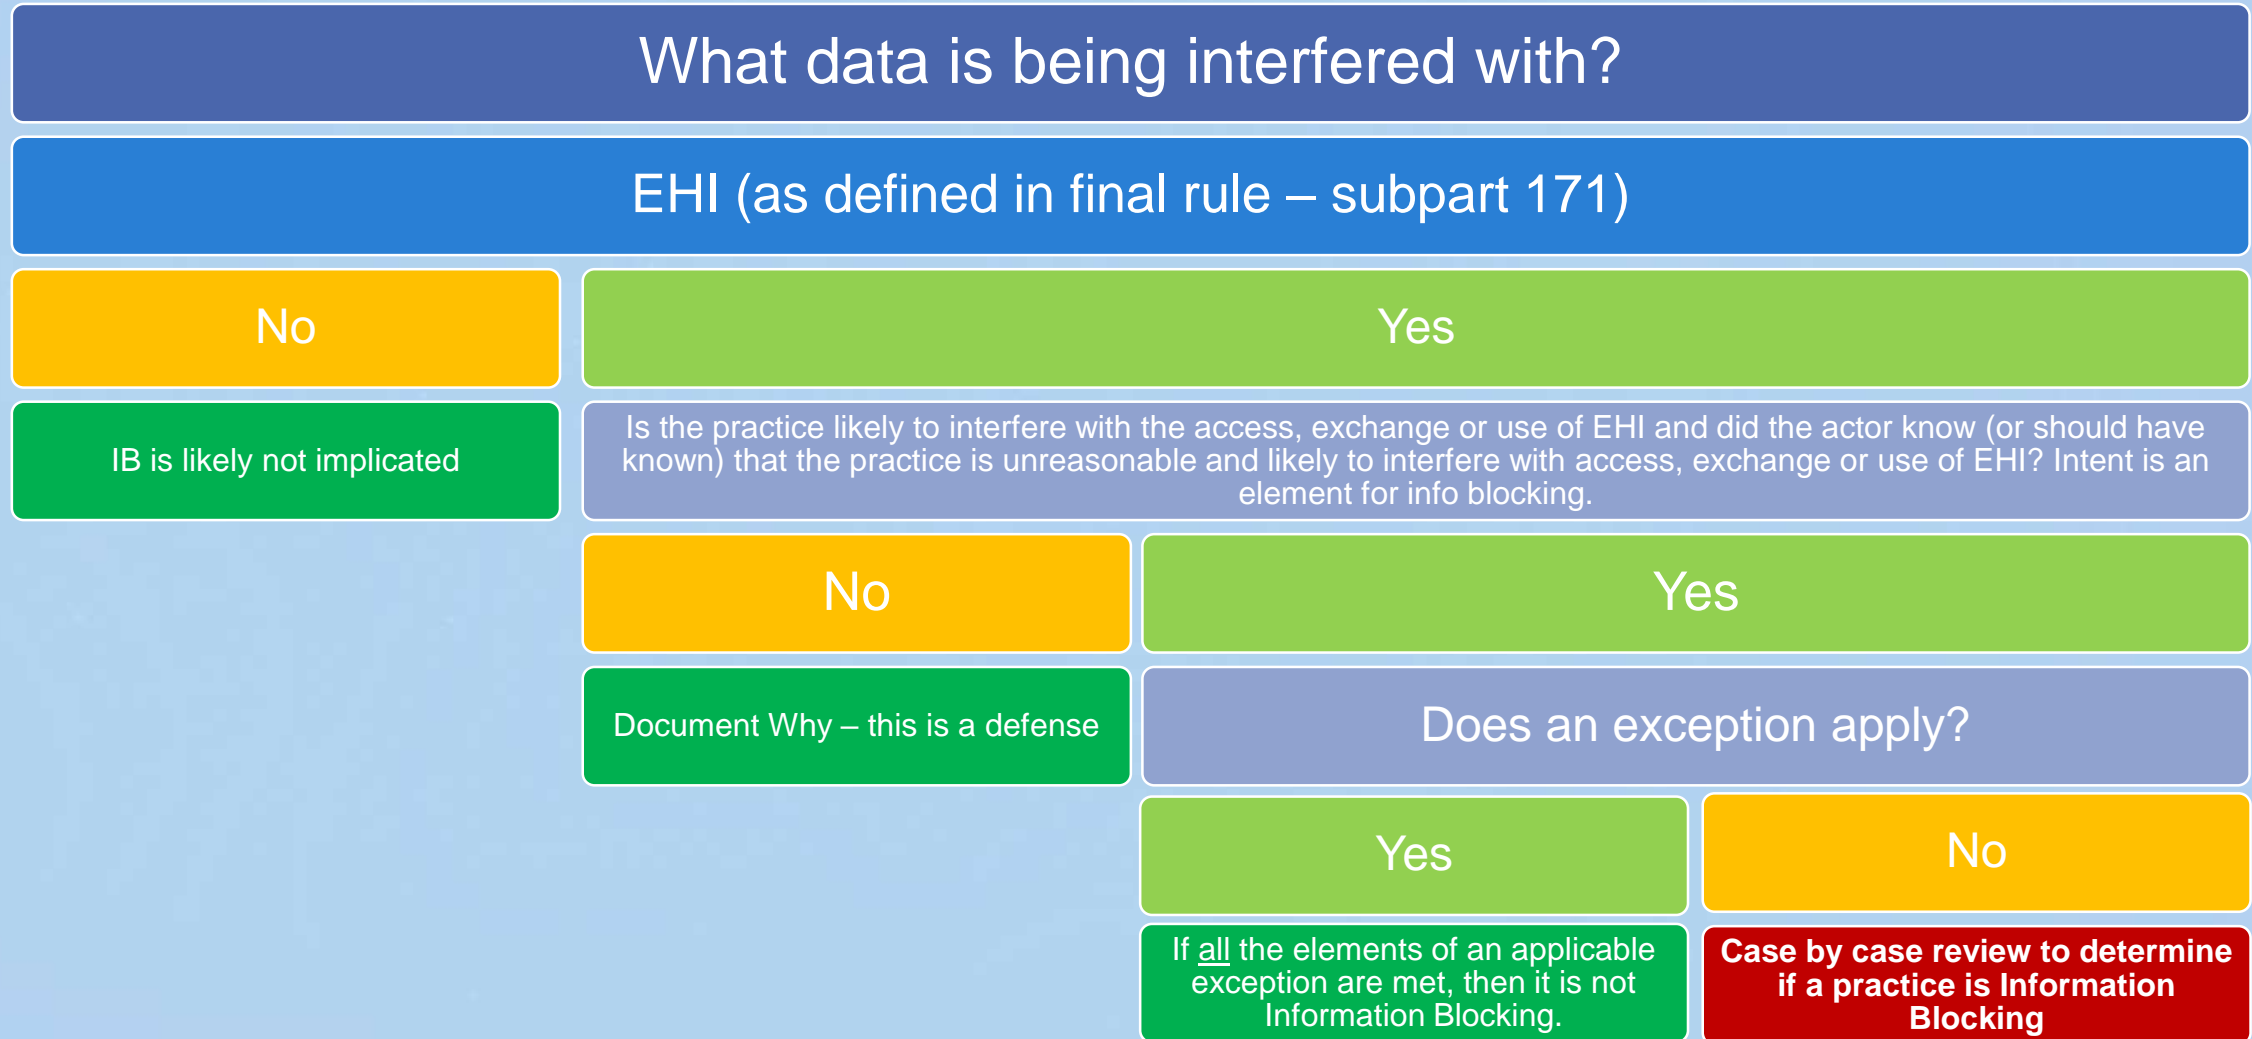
What data is being interfered with?

EHI (as defined in final rule – subpart 171)

No

Yes

IB is likely not implicated

Is the practice likely to interfere with the access, exchange or use of EHI and did the actor know (or should have known) that the practice is unreasonable and likely to interfere with access, exchange or use of EHI? Intent is an element for info blocking.

No

Yes

Document Why – this is a defense

Does an exception apply?

Yes

No

If all the elements of an applicable exception are met, then it is not Information Blocking.

Case by case review to determine if a practice is Information Blocking